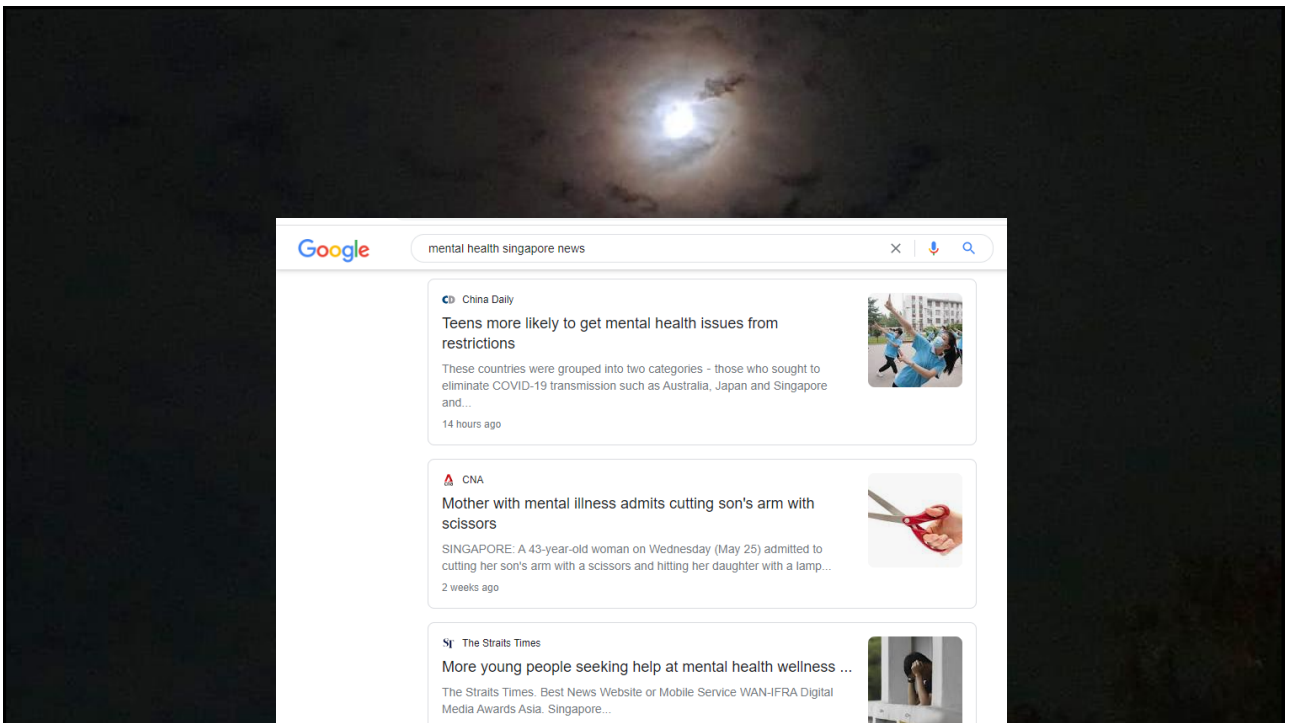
Google

mental health singapore news

CD China Daily

Teens more likely to get mental health issues from restrictions

These countries were grouped into two categories - those who sought to eliminate COVID-19 transmission such as Australia, Japan and Singapore and...

14 hours ago

CNA

Mother with mental illness admits cutting son's arm with scissors

SINGAPORE: A 43-year-old woman on Wednesday (May 25) admitted to cutting her son's arm with a scissors and hitting her daughter with a lamp...

2 weeks ago

ST The Straits Times

More young people seeking help at mental health wellness ...

The Straits Times. Best News Website or Mobile Service WAN-IFRA Digital Media Awards Asia. Singapore...